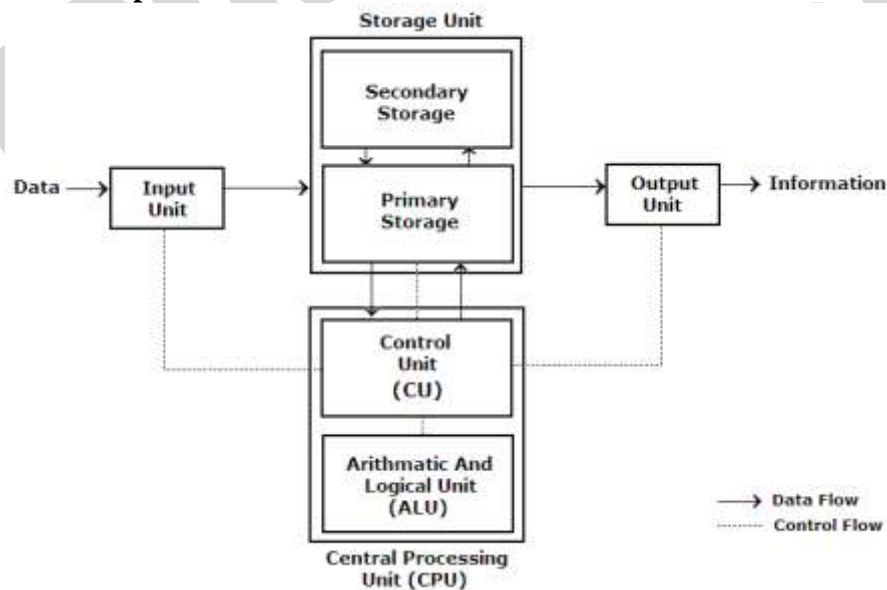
Storage Unit

Secondary Storage

Data

Input Unit

Primary Storage

Output Unit

Information

Control Unit (CU)

Arithmatic And Logical Unit (ALU)

Data Flow

Control Flow

Central Processing Unit (CPU)